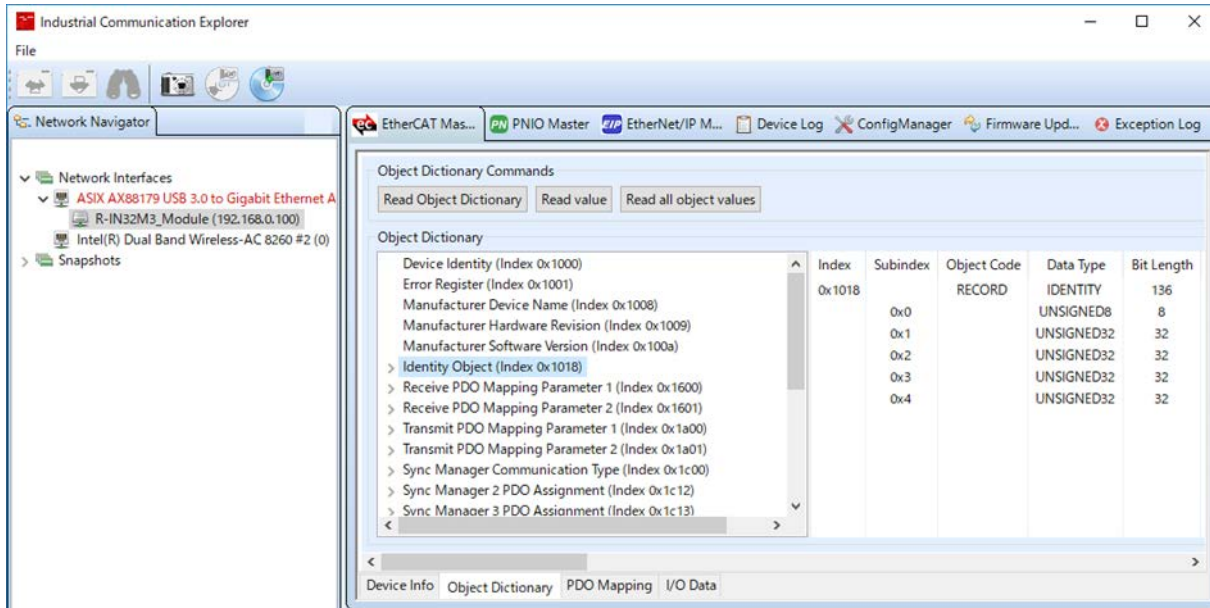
Industrial Communication Explorer

File

Network Navigator

Network Interfaces
ASIX AX88179 USB 3.0 to Gigabit Ethernet A
R-IN32M3_Module (192.168.0.100)
Intel(R) Dual Band Wireless-AC 8260 #2 (0)
Snapshots

EtherCAT Mas... PN PNIO Master EIP EtherNet/IP M... Device Log ConfigManager Firmware Upd... Exception Log

Object Dictionary Commands

Read Object Dictionary | Read value | Read all object values

Object Dictionary

Device Identity (Index 0x1000)
Error Register (Index 0x1001)
Manufacturer Device Name (Index 0x1008)
Manufacturer Hardware Revision (Index 0x1009)
Manufacturer Software Version (Index 0x100a)
Identity Object (Index 0x1018)
Receive PDO Mapping Parameter 1 (Index 0x1600)
Receive PDO Mapping Parameter 2 (Index 0x1601)
Transmit PDO Mapping Parameter 1 (Index 0x1a00)
Transmit PDO Mapping Parameter 2 (Index 0x1a01)
Sync Manager Communication Type (Index 0x1c00)
Sync Manager 2 PDO Assignment (Index 0x1c12)
Sync Manager 3 PDO Assignment (Index 0x1c13)

| Index | Subindex | Object Code | Data Type | Bit Length |
|---|---|---|---|---|
| 0x1018 | | RECORD | IDENTITY | 136 |
| | 0x0 | | UNSIGNED8 | 8 |
| | 0x1 | | UNSIGNED32 | 32 |
| | 0x2 | | UNSIGNED32 | 32 |
| | 0x3 | | UNSIGNED32 | 32 |
| | 0x4 | | UNSIGNED32 | 32 |

Device Info | Object Dictionary | PDO Mapping | I/O Data